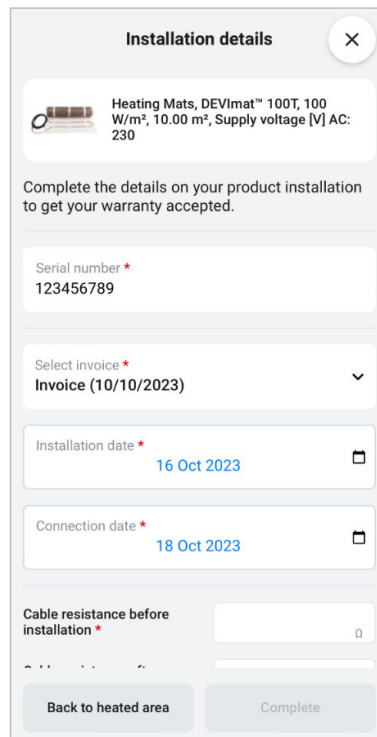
Installation details

×

Heating Mats, DEVImat™ 100T, 100 W/m², 10.00 m², Supply voltage [V] AC: 230

Complete the details on your product installation to get your warranty accepted.

Serial number *
123456789

Select invoice *
Invoice (10/10/2023)

Installation date *
16 Oct 2023

Connection date *
18 Oct 2023

Cable resistance before installation *
Ω

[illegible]

Back to heated area

Complete